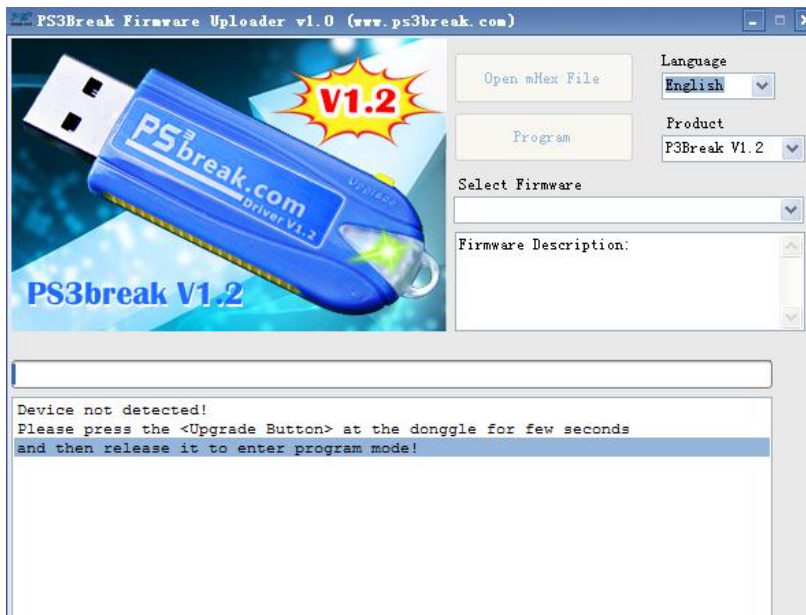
PS3Break Firmware Uploader v1.0 (www.ps3break.com)

V1.2

PS3break.com Driver V1.2

Upgrade

PS3break V1.2

Open mHex File

Program

Language
English

Product
P3Break V1.2

Select Firmware

Firmware Description:

Device not detected!
Please press the <Upgrade Button> at the dongle for few seconds
and then release it to enter program mode!